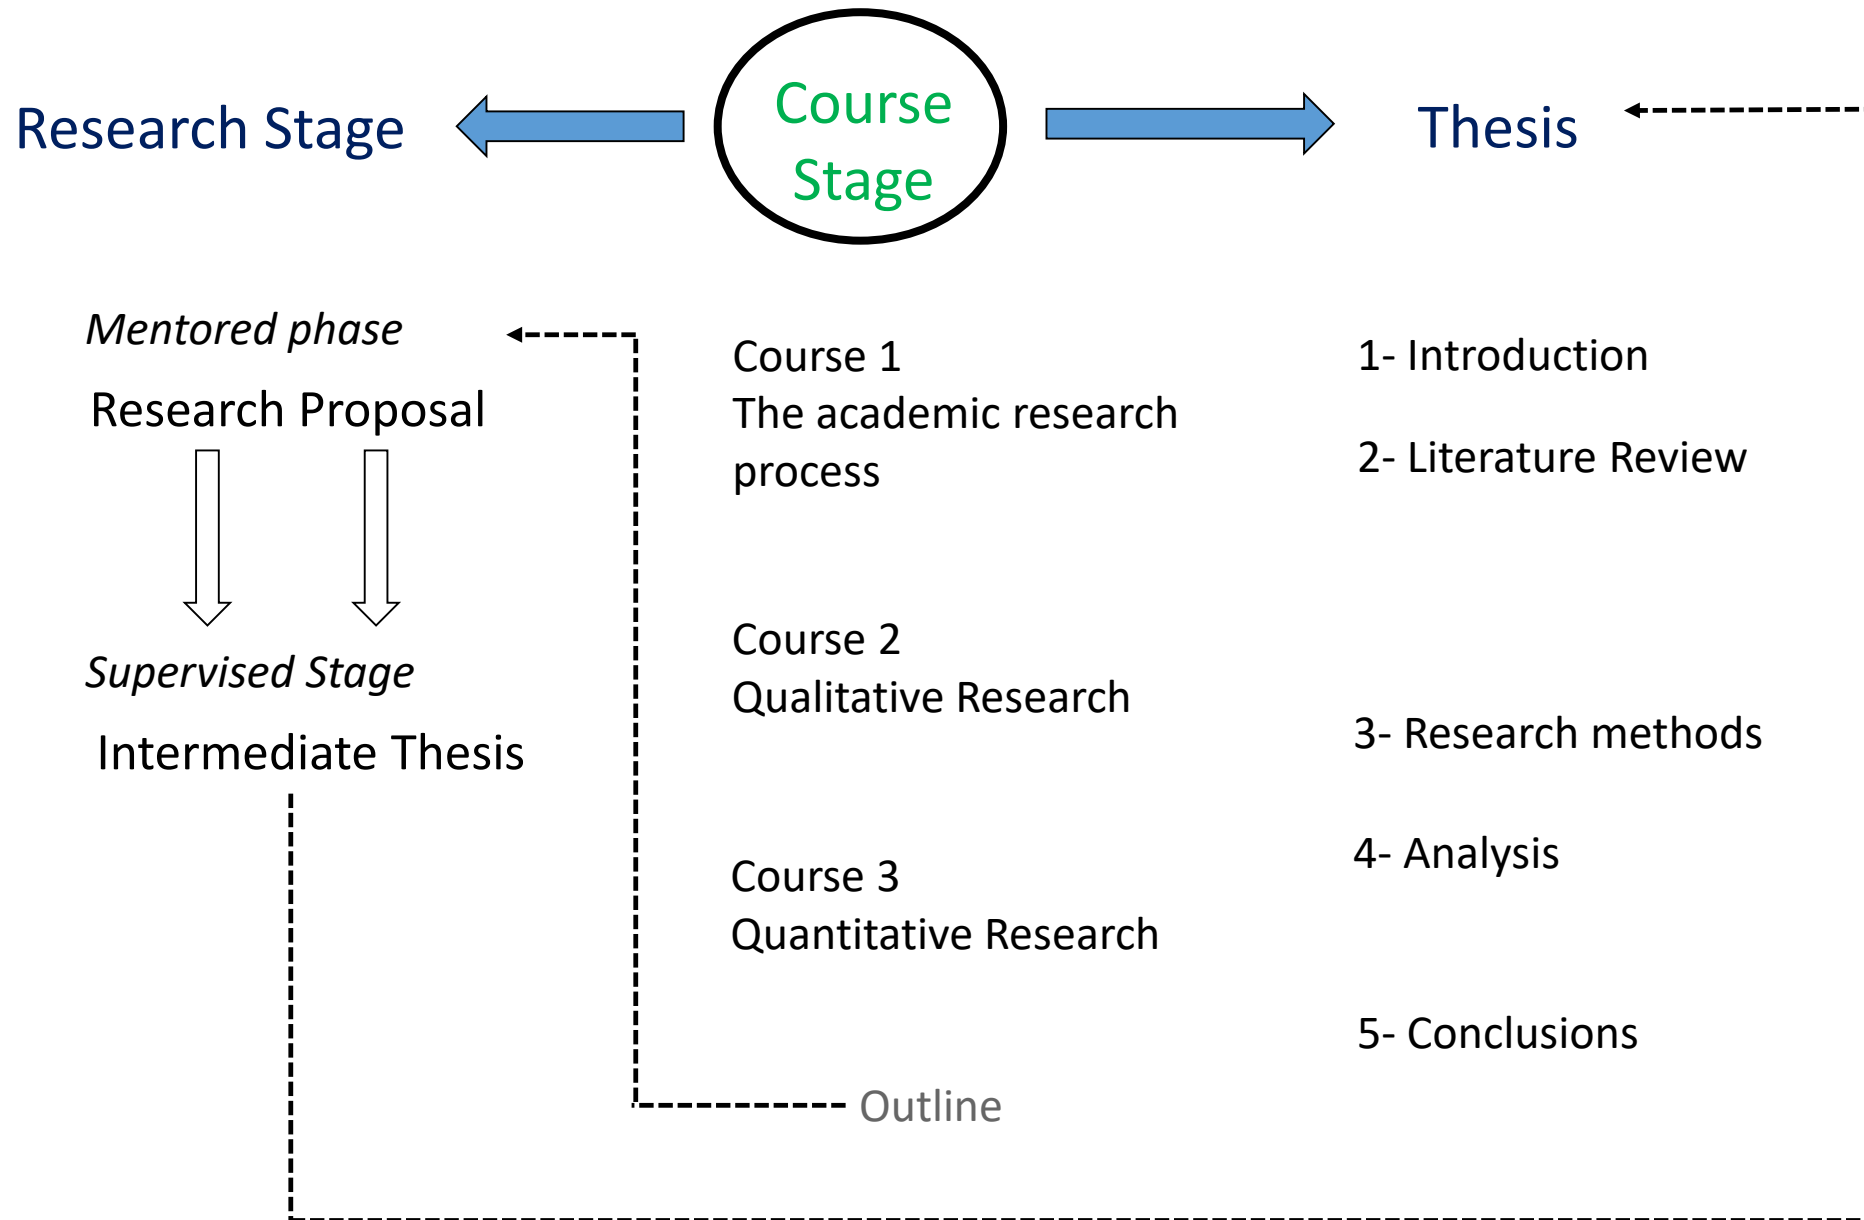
Research Stage

Course Stage

Thesis

Mentored phase

Research Proposal

Supervised Stage

Intermediate Thesis

Course 1
The academic research process

Course 2
Qualitative Research

Course 3
Quantitative Research

Outline

1- Introduction

2- Literature Review

3- Research methods

4- Analysis

5- Conclusions